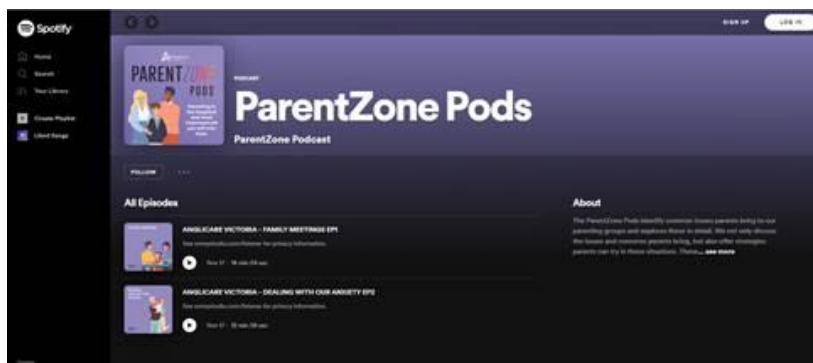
Spotify

Home

Search

Your Library

Create Playlist

Liked Songs

SIGN UP

LOG IN

PARENTZONE PODS

PODCAST

ParentZone Pods

ParentZone Podcast

FOLLOW

...

All Episodes

ANGLICARE VICTORIA - FAMILY MEETINGS EP1

See omnystudio.com/listener for privacy information.

Nov 17 · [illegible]

ANGLICARE VICTORIA - DEALING WITH OUR ANXIETY EP2

See omnystudio.com/listener for privacy information.

Nov 17 · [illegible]

About

The ParentZone Pods identify common issues parents bring to our parenting groups and explores these in detail. We not only discuss the issues and concerns parents bring, but also offer strategies parents can try in these situations. These... see more